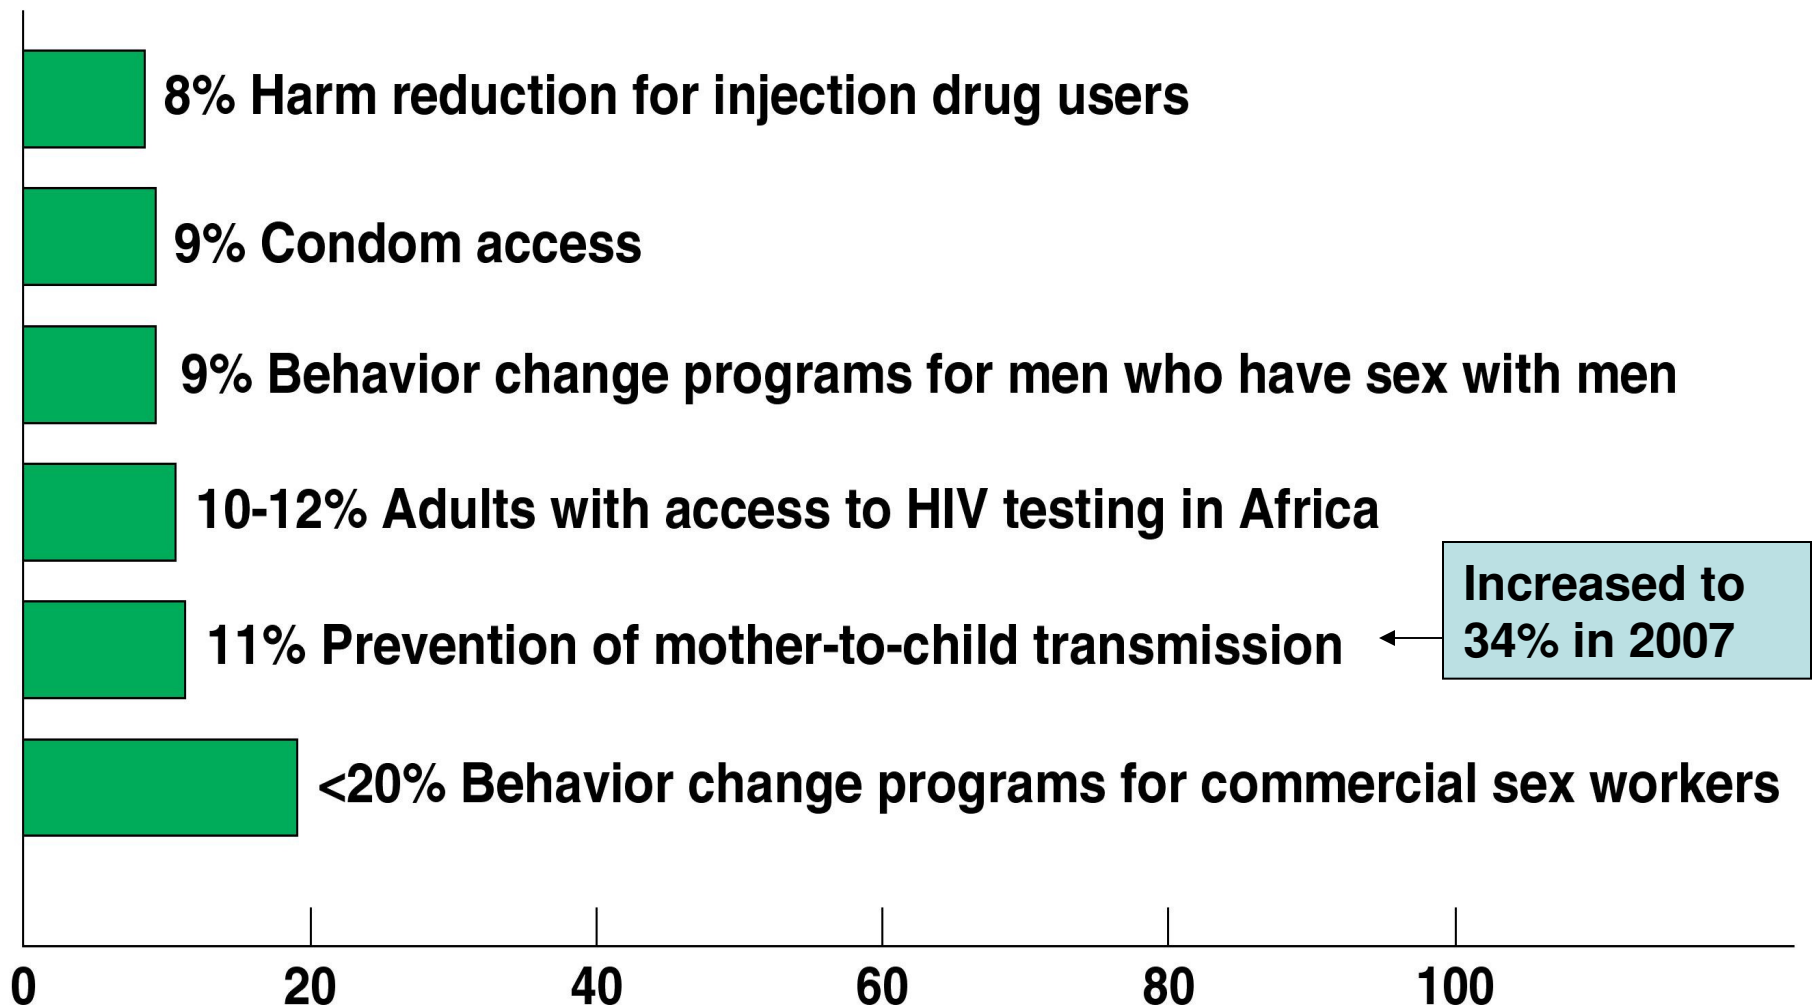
8% Harm reduction for injection drug users

9% Condom access

9% Behavior change programs for men who have sex with men

10-12% Adults with access to HIV testing in Africa

11% Prevention of mother-to-child transmission

Increased to 34% in 2007

<20% Behavior change programs for commercial sex workers

0 20 40 60 80 100